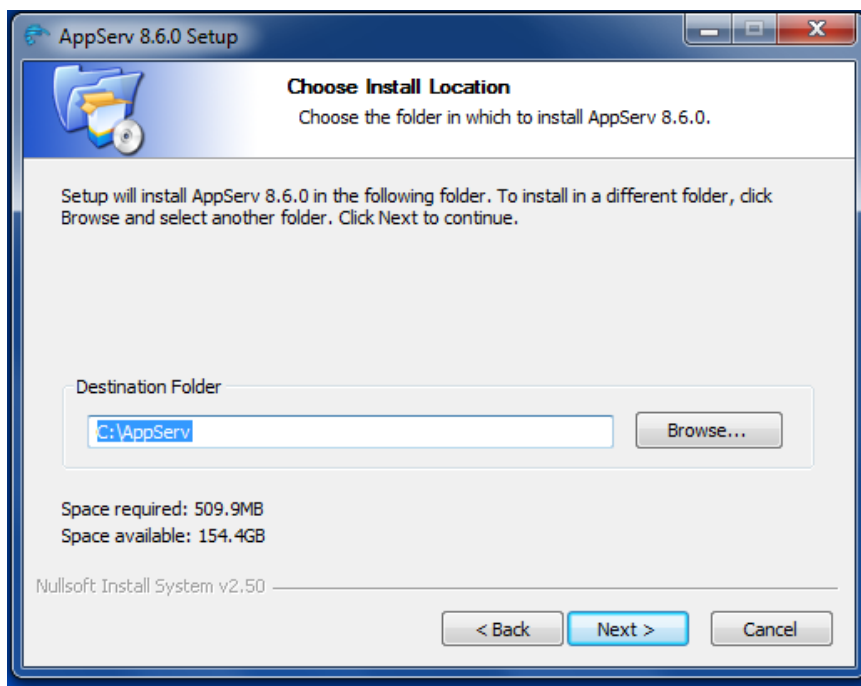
AppServ 8.6.0 Setup

Choose Install Location
Choose the folder in which to install AppServ 8.6.0.

Setup will install AppServ 8.6.0 in the following folder. To install in a different folder, click Browse and select another folder. Click Next to continue.

Destination Folder
C:\AppServ
Browse...

Space required: 509.9MB
Space available: 154.4GB

Nullsoft Install System v2.50

< Back
Next >
Cancel